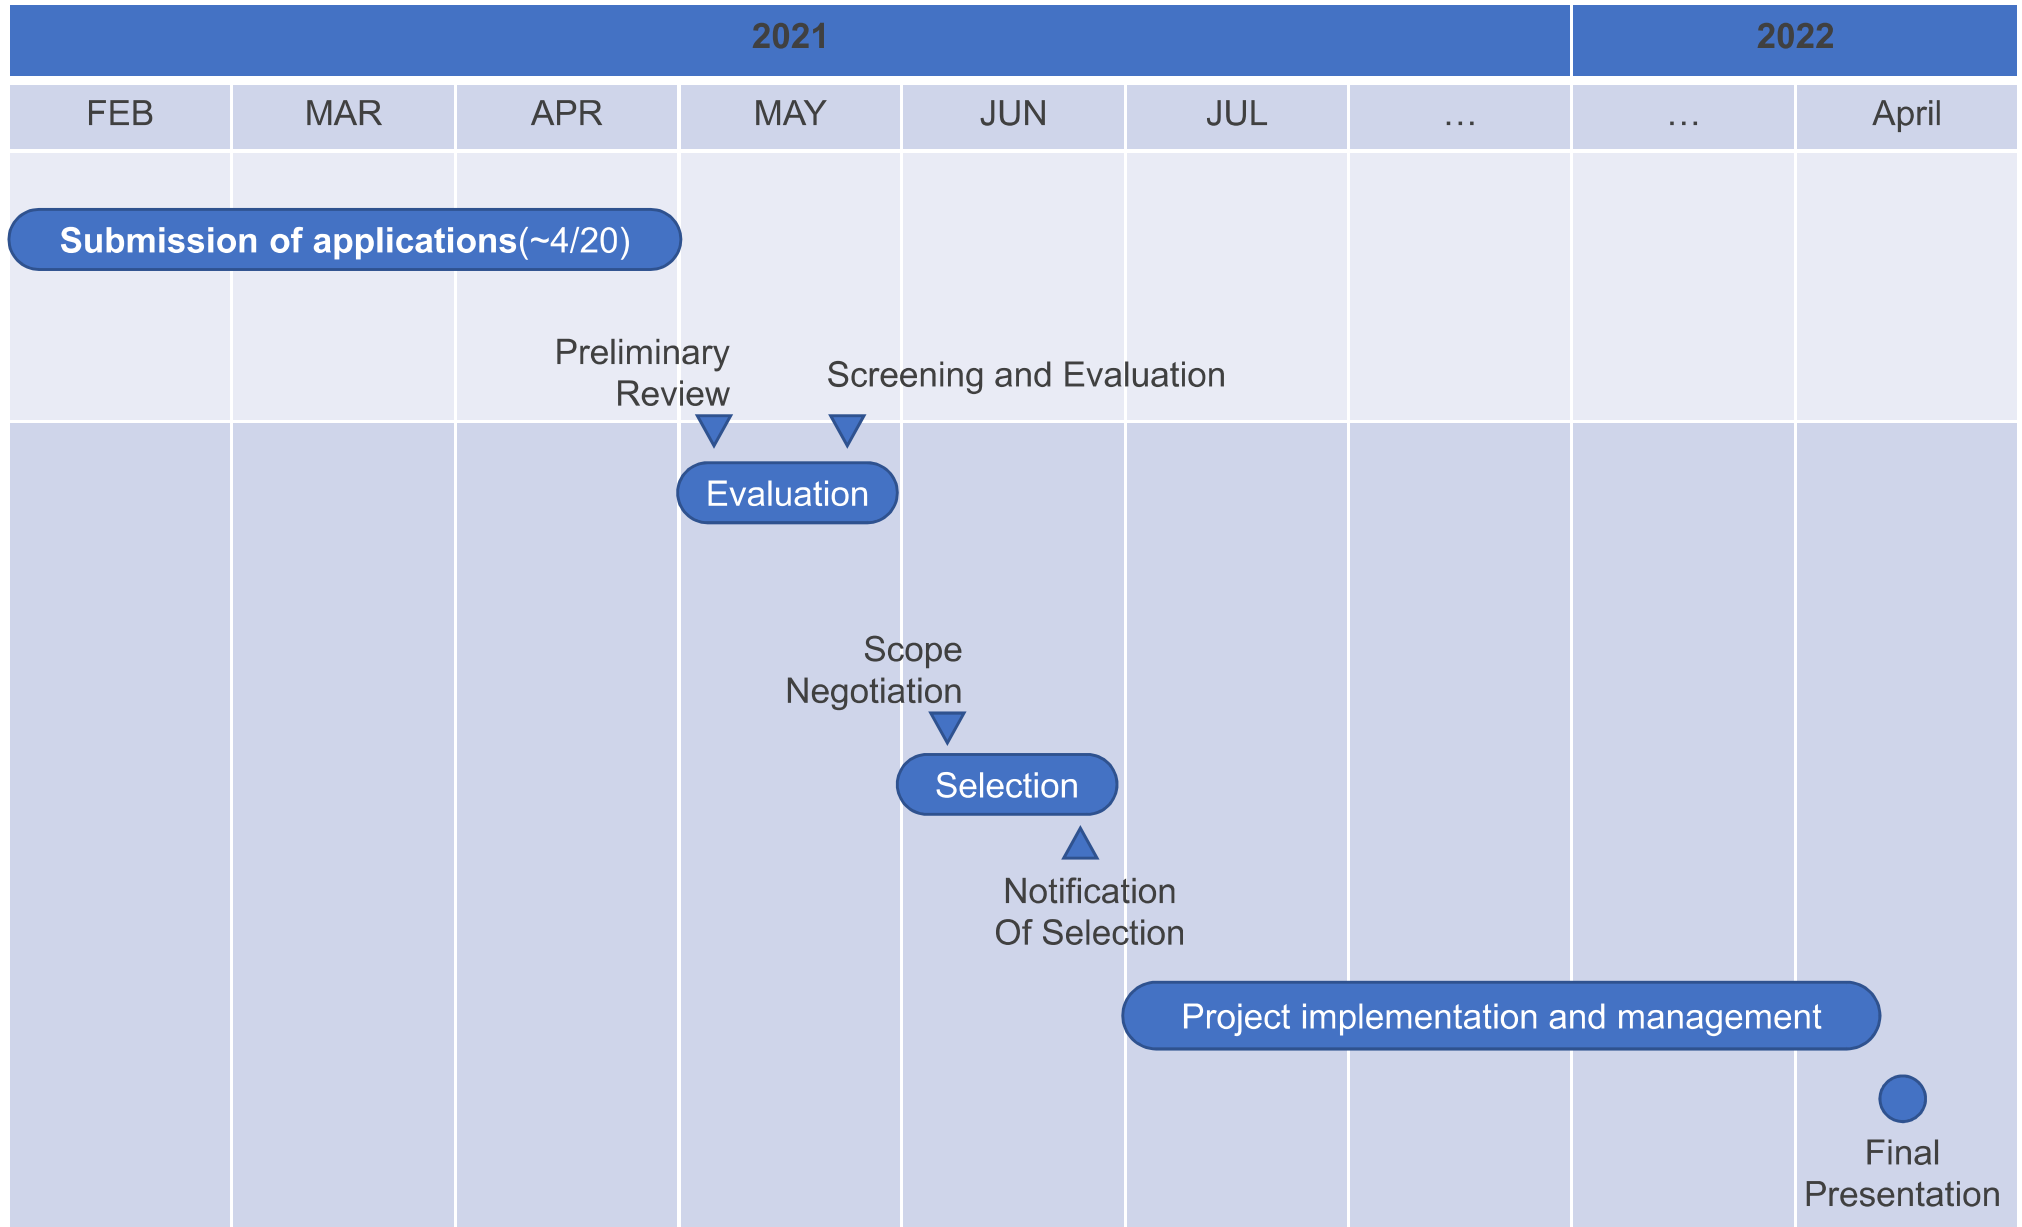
| 2021 | | | | | | | 2022 | |
|---|---|---|---|---|---|---|---|---|
| FEB | MAR | APR | MAY | JUN | JUL | … | … | April |

Submission of applications(~4/20)

Preliminary Review

Screening and Evaluation

Evaluation

Scope Negotiation

Selection

Notification Of Selection

Project implementation and management

Final Presentation